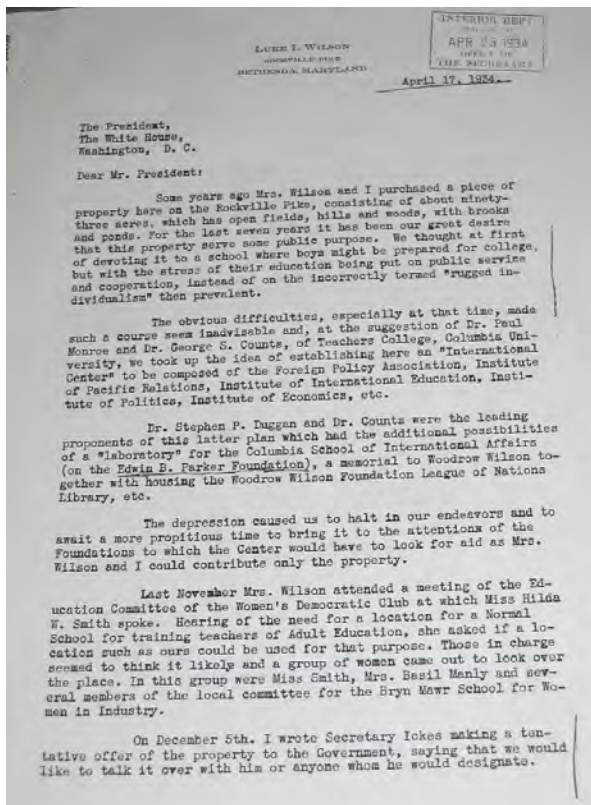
LUKE I. WILSON
ROCKVILLE PIKE
BETHESDA, MARYLAND

INTERIOR DEPT.
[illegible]
APR 23 1934
OFFICE OF
THE SECRETARY

April 17, 1934.

The President,
The White House,
Washington, D. C.

Dear Mr. President:

Some years ago Mrs. Wilson and I purchased a piece of property here on the Rockville Pike, consisting of about ninety-three acres, which has open fields, hills and woods, with brooks and ponds. For the last seven years it has been our great desire that this property serve some public purpose. We thought at first of devoting it to a school where boys might be prepared for college, but with the stress of their education being put on public service and cooperation, instead of on the incorrectly termed "rugged individualism" then prevalent.

The obvious difficulties, especially at that time, made such a course seem inadvisable and, at the suggestion of Dr. Paul Monroe and Dr. George S. Counts, of Teachers College, Columbia University, we took up the idea of establishing here an "International Center" to be composed of the Foreign Policy Association, Institute of Pacific Relations, Institute of International Education, Institute of Politics, Institute of Economics, etc.

Dr. Stephen P. Duggan and Dr. Counts were the leading proponents of this latter plan which had the additional possibilities of a "laboratory" for the Columbia School of International Affairs (on the Edwin B. Parker Foundation), a memorial to Woodrow Wilson together with housing the Woodrow Wilson Foundation League of Nations Library, etc.

The depression caused us to halt in our endeavors and to await a more propitious time to bring it to the attentionx of the Foundations to which the Center would have to look for aid as Mrs. Wilson and I could contribute only the property.

Last November Mrs. Wilson attended a meeting of the Education Committee of the Women's Democratic Club at which Miss Hilda W. Smith spoke. Hearing of the need for a location for a Normal School for training teachers of Adult Education, she asked if a location such as ours could be used for that purpose. Those in charge seemed to think it likely and a group of women came out to look over the place. In this group were Miss Smith, Mrs. Basil Manly and several members of the local committee for the Bryn Mawr School for Women in Industry.

On December 5th. I wrote Secretary Ickes making a tentative offer of the property to the Government, saying that we would like to talk it over with him or anyone whom he would designate.